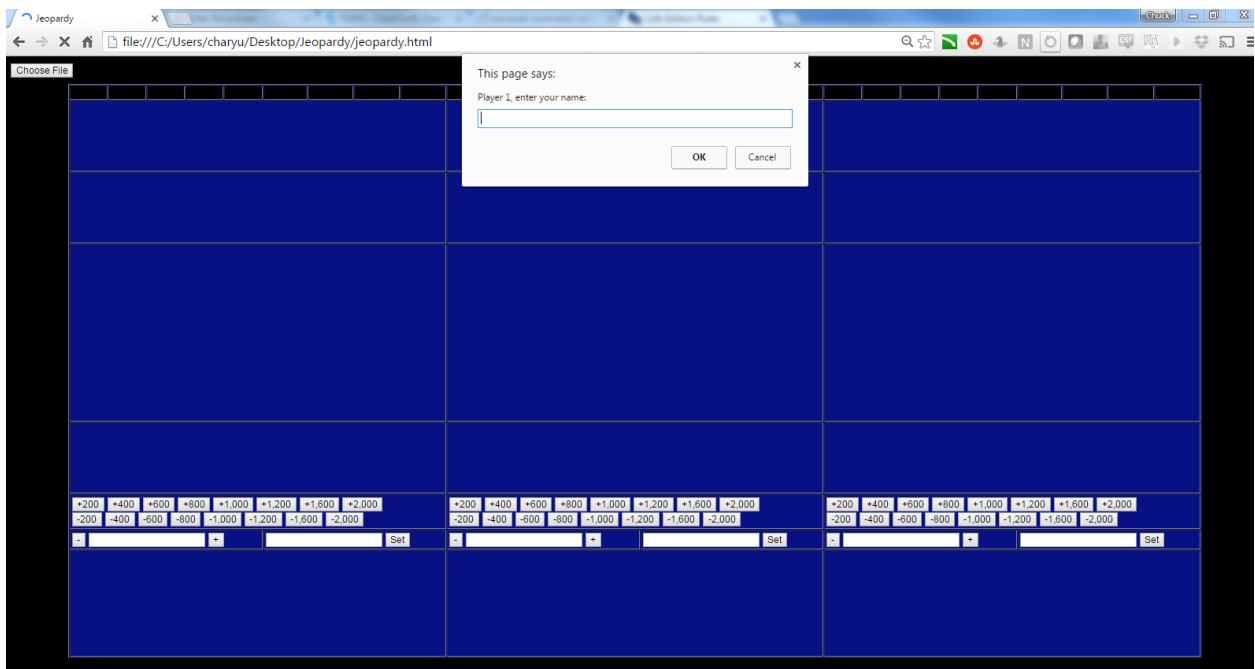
Jeopardy ×

Chuck

file:///C:/Users/charyu/Desktop/Jeopardy/jeopardy.html

Choose File

This page says:

Player 1, enter your name:

OK Cancel

×

+200 +400 +600 +800 +1,000 +1,200 +1,600 +2,000
-200 -400 -600 -800 -1,000 -1,200 -1,600 -2,000
- + Set

+200 +400 +600 +800 +1,000 +1,200 +1,600 +2,000
-200 -400 -600 -800 -1,000 -1,200 -1,600 -2,000
- + Set

+200 +400 +600 +800 +1,000 +1,200 +1,600 +2,000
-200 -400 -600 -800 -1,000 -1,200 -1,600 -2,000
- + Set